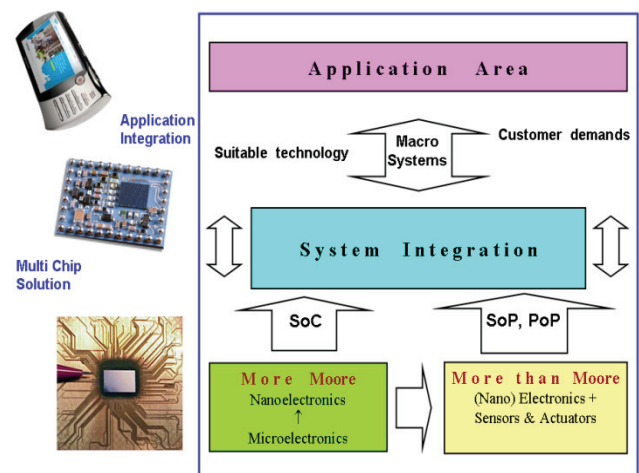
Application Integration

Multi Chip Solution

Application Area

Suitable technology

Macro Systems

Customer demands

System Integration

SoC

SoP, PoP

More Moore
Nanoelectronics
↑
Microelectronics

More than Moore
(Nano) Electronics +
Sensors & Actuators